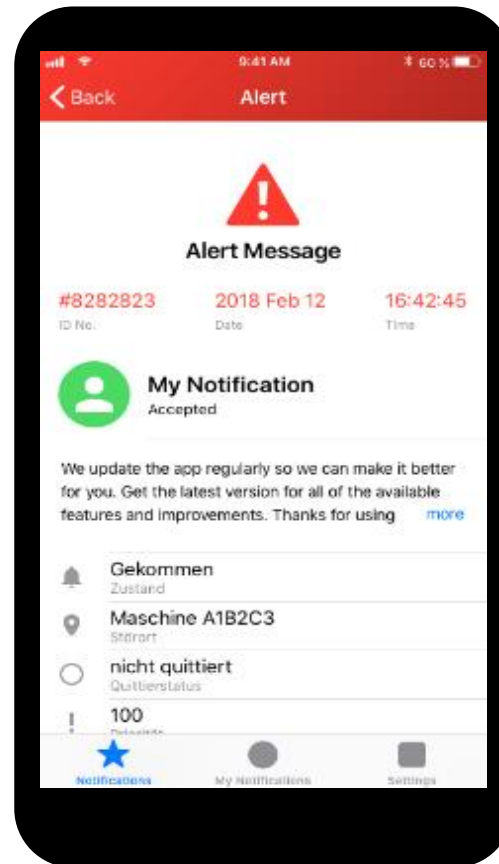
9:41 AM

60 %

Back

Alert

Alert Message

#8282823
ID No.

2018 Feb 12
Date

16:42:45
Time

My Notification
Accepted

We update the app regularly so we can make it better for you. Get the latest version for all of the available features and improvements. Thanks for using more

Gekommen
Zustand

Maschine A1B2C3
Stdrort

nicht quittiert
Quittierstatus

100
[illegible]

Notifications

My Notifications

Settings